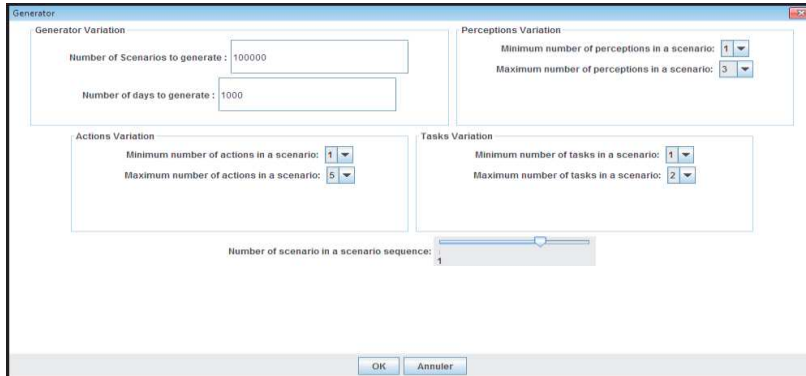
Generator

Generator Variation

Number of Scenarios to generate : 100000

Number of days to generate : 1000

Perceptions Variation

Minimum number of perceptions in a scenario: 1

Maximum number of perceptions in a scenario: 3

Actions Variation

Minimum number of actions in a scenario: 1

Maximum number of actions in a scenario: 5

Tasks Variation

Minimum number of tasks in a scenario: 1

Maximum number of tasks in a scenario: 2

Number of scenario in a scenario sequence: 1

OK Annuler